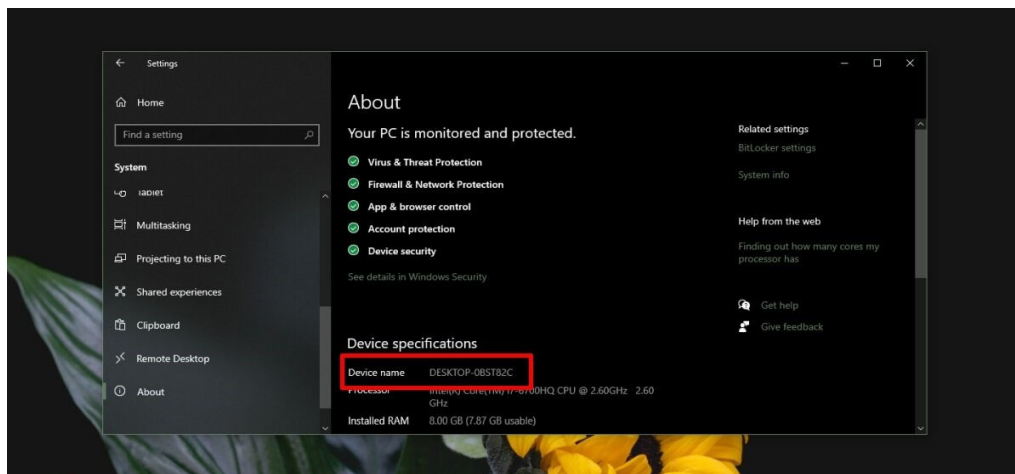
Settings

Home

Find a setting

System

Tablet

Multitasking

Projecting to this PC

Shared experiences

Clipboard

Remote Desktop

About

About

Your PC is monitored and protected.

Virus & Threat Protection

Firewall & Network Protection

App & browser control

Account protection

Device security

See details in Windows Security

Device specifications

Device name DESKTOP-0BST82C

Processor Intel(R) Core(TM) i7-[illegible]HQ CPU @ 2.60GHz 2.60 GHz

Installed RAM 8.00 GB (7.87 GB usable)

Related settings

BitLocker settings

System info

Help from the web

Finding out how many cores my processor has

Get help

Give feedback